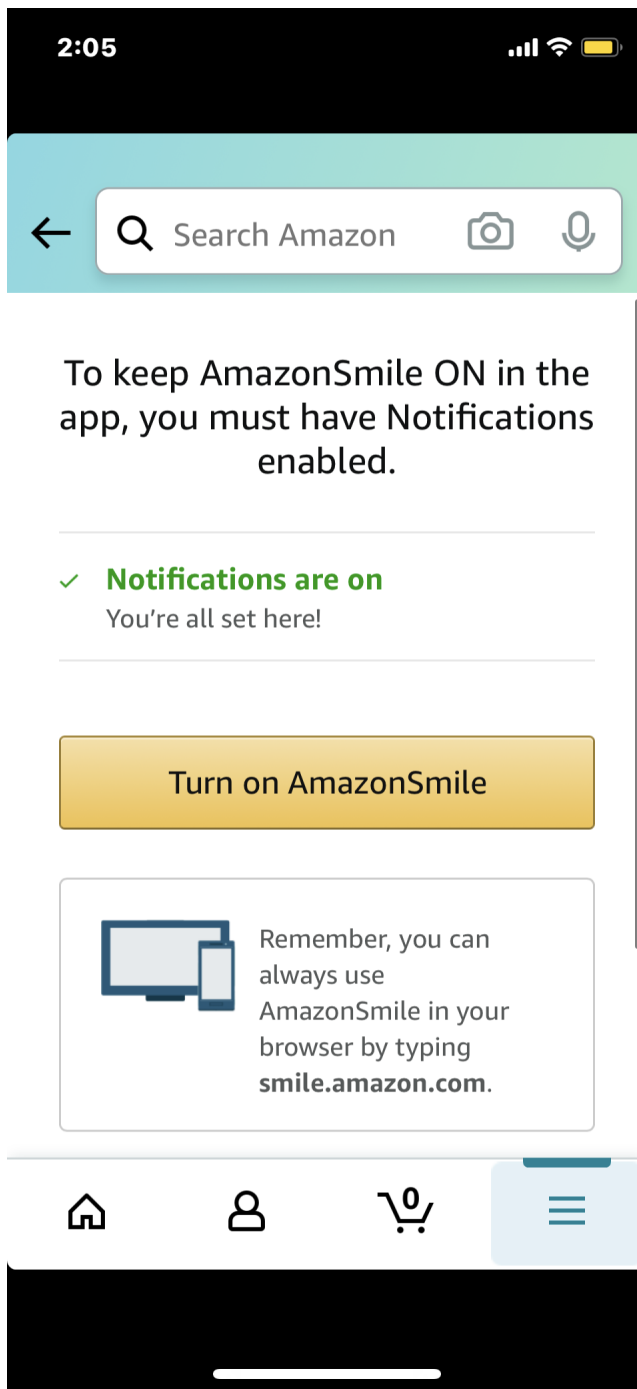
2:05

Search Amazon

To keep AmazonSmile ON in the app, you must have Notifications enabled.

Notifications are on
You're all set here!

Turn on AmazonSmile

Remember, you can always use AmazonSmile in your browser by typing **smile.amazon.com**.

0